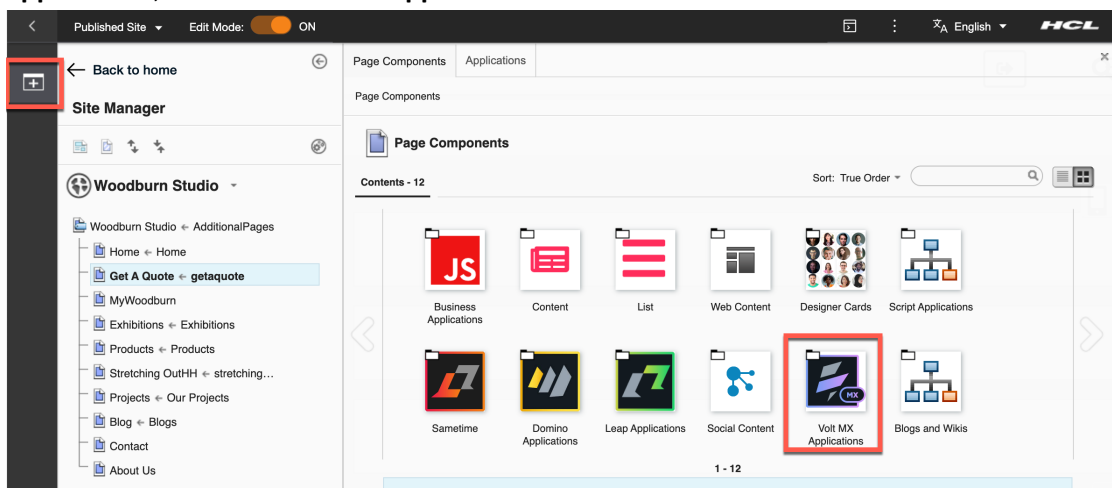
Published Site   Edit Mode: ON   English   HCL

Back to home

Site Manager

Woodburn Studio

Woodburn Studio ← AdditionalPages
Home ← Home
Get A Quote ← getaquote
MyWoodburn
Exhibitions ← Exhibitions
Products ← Products
Stretching OutHH ← stretching…
Projects ← Our Projects
Blog ← Blogs
Contact
About Us

Page Components | Applications

Page Components

Page Components

Contents - 12

Sort: True Order

JS

Business Applications
Content
List
Web Content
Designer Cards
Script Applications
Sametime
Domino Applications
Leap Applications
Social Content
MX
Volt MX Applications
Blogs and Wikis

1 - 12